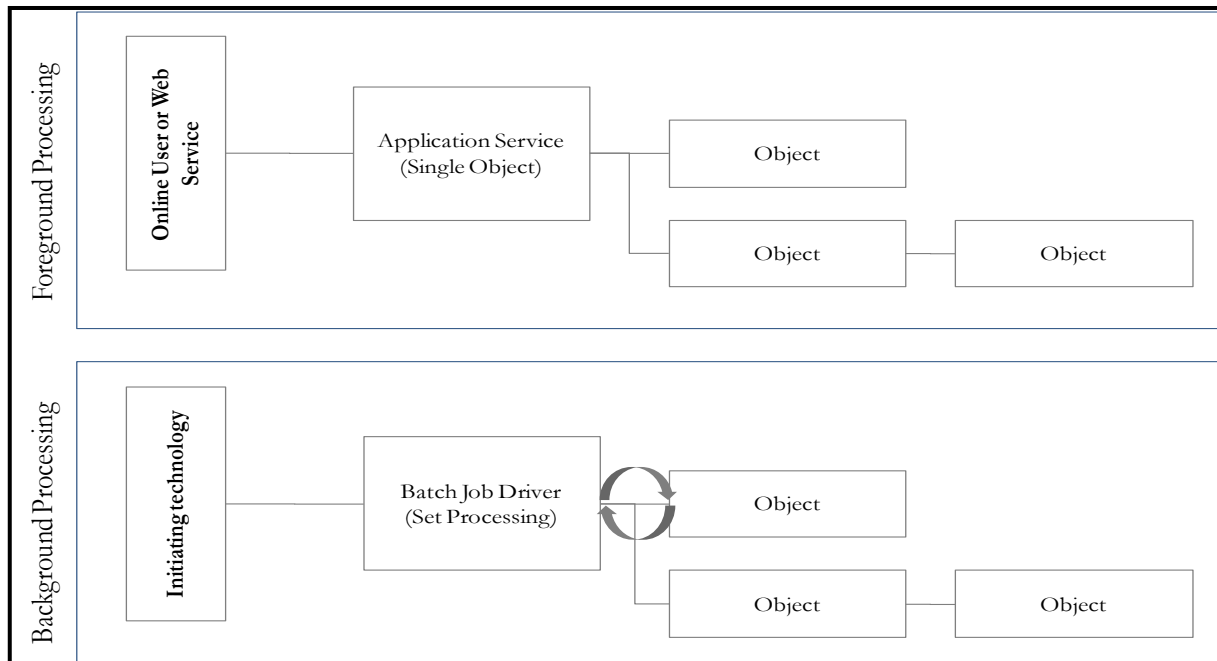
Foreground Processing

Online User or Web Service

Application Service
(Single Object)

Object

Object

Object

Background Processing

Initiating technology

Batch Job Driver
(Set Processing)

Object

Object

Object